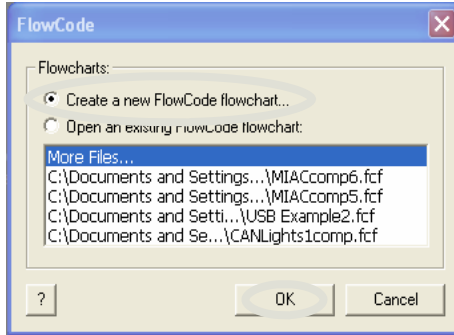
FlowCode

Flowcharts:

Create a new FlowCode flowchart...

Open an existing FlowCode flowchart:

More Files...
C:\Documents and Settings...\MIACcomp6.fcf
C:\Documents and Settings...\MIACcomp5.fcf
C:\Documents and Setti...\USB Example2.fcf
C:\Documents and Se...\CANLights1comp.fcf

?

OK

Cancel